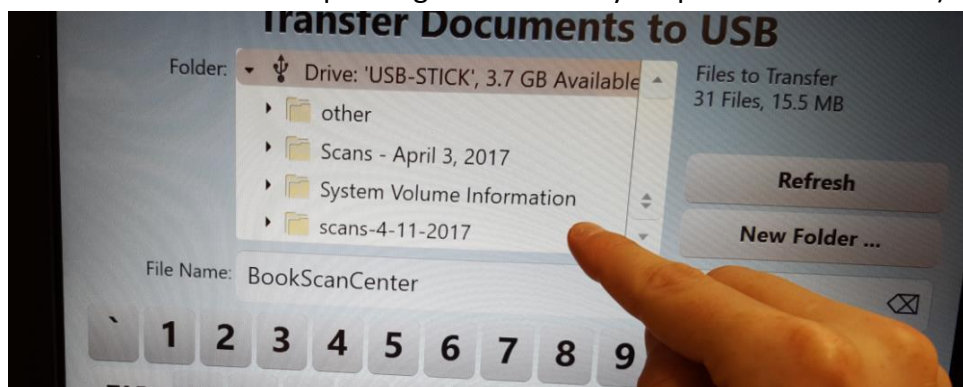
Transfer Documents to USB

Folder: Drive: 'USB-STICK', 3.7 GB Available

other

Scans - April 3, 2017

System Volume Information

scans-4-11-2017

Files to Transfer
31 Files, 15.5 MB

Refresh

New Folder ...

File Name: BookScanCenter

` 1 2 3 4 5 6 7 8 9